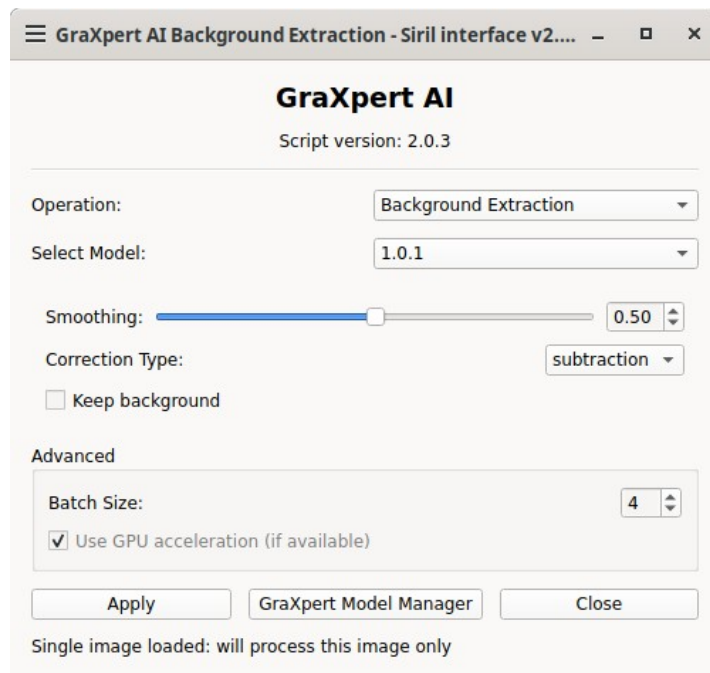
GraXpert AI Background Extraction - Siril interface v2....

GraXpert AI

Script version: 2.0.3

Operation: Background Extraction

Select Model: 1.0.1

Smoothing: 0.50

Correction Type: subtraction

Keep background

Advanced

Batch Size: 4

Use GPU acceleration (if available)

Apply | GraXpert Model Manager | Close

Single image loaded: will process this image only